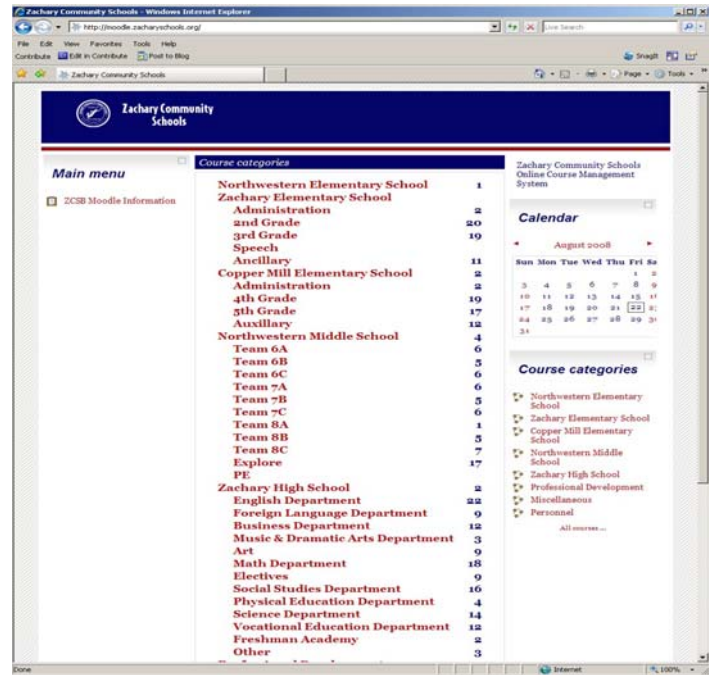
Zachary Community Schools - Windows Internet Explorer

http://moodle.zacharyschools.org/

Live Search

File Edit View Favorites Tools Help

Contribute Edit in Contribute Post to Blog

SnagIt

Zachary Community Schools

Page Tools

Zachary Community Schools

Main menu

ZCSB Moodle Information

Course categories

| | |
|---|---|
| Northwestern Elementary School | 1 |
| Zachary Elementary School | |
| Administration | 2 |
| 2nd Grade | 20 |
| 3rd Grade | 19 |
| Speech | |
| Ancillary | 11 |
| Copper Mill Elementary School | 2 |
| Administration | 2 |
| 4th Grade | 19 |
| 5th Grade | 17 |
| Auxillary | 12 |
| Northwestern Middle School | 4 |
| Team 6A | 6 |
| Team 6B | 5 |
| Team 6C | 6 |
| Team 7A | 6 |
| Team 7B | 5 |
| Team 7C | 6 |
| Team 8A | 1 |
| Team 8B | 5 |
| Team 8C | 7 |
| Explore | 17 |
| PE | |
| Zachary High School | 2 |
| English Department | 22 |
| Foreign Language Department | 9 |
| Business Department | 12 |
| Music & Dramatic Arts Department | 3 |
| Art | 9 |
| Math Department | 18 |
| Electives | 9 |
| Social Studies Department | 16 |
| Physical Education Department | 4 |
| Science Department | 14 |
| Vocational Education Department | 12 |
| Freshman Academy | 2 |
| Other | 3 |

Zachary Community Schools Online Course Management System

Calendar

August 2008

| Sun | Mon | Tue | Wed | Thu | Fri | Sa |
|---|---|---|---|---|---|---|
| | | | | | 1 | 2 |
| 3 | 4 | 5 | 6 | 7 | 8 | 9 |
| 10 | 11 | 12 | 13 | 14 | 15 | 16 |
| 17 | 18 | 19 | 20 | 21 | 22 | 23 |
| 24 | 25 | 26 | 27 | 28 | 29 | 30 |
| 31 | | | | | | |

Course categories

Northwestern Elementary School
Zachary Elementary School
Copper Mill Elementary School
Northwestern Middle School
Zachary High School
Professional Development
Miscellaneous
Personnel

All courses ...

Done

Internet

100%